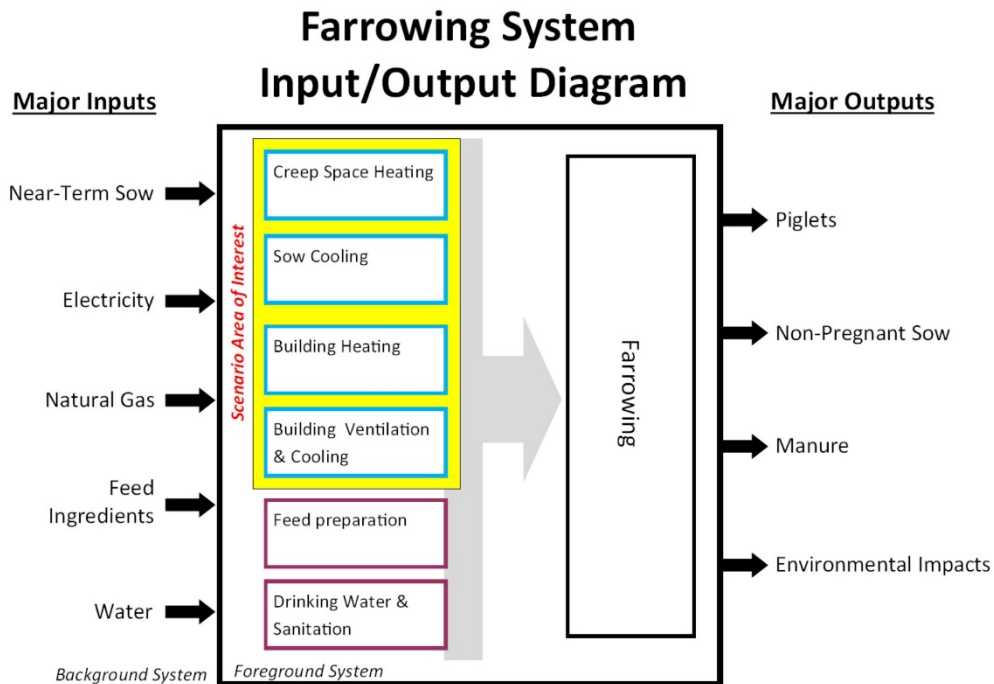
Farrowing System
Input/Output Diagram

Major Inputs

Near-Term Sow

Electricity

Natural Gas

Feed Ingredients

Water

Scenario Area of Interest

Creep Space Heating

Sow Cooling

Building Heating

Building Ventilation & Cooling

Feed preparation

Drinking Water & Sanitation

Farrowing

Major Outputs

Piglets

Non-Pregnant Sow

Manure

Environmental Impacts

Background System

Foreground System